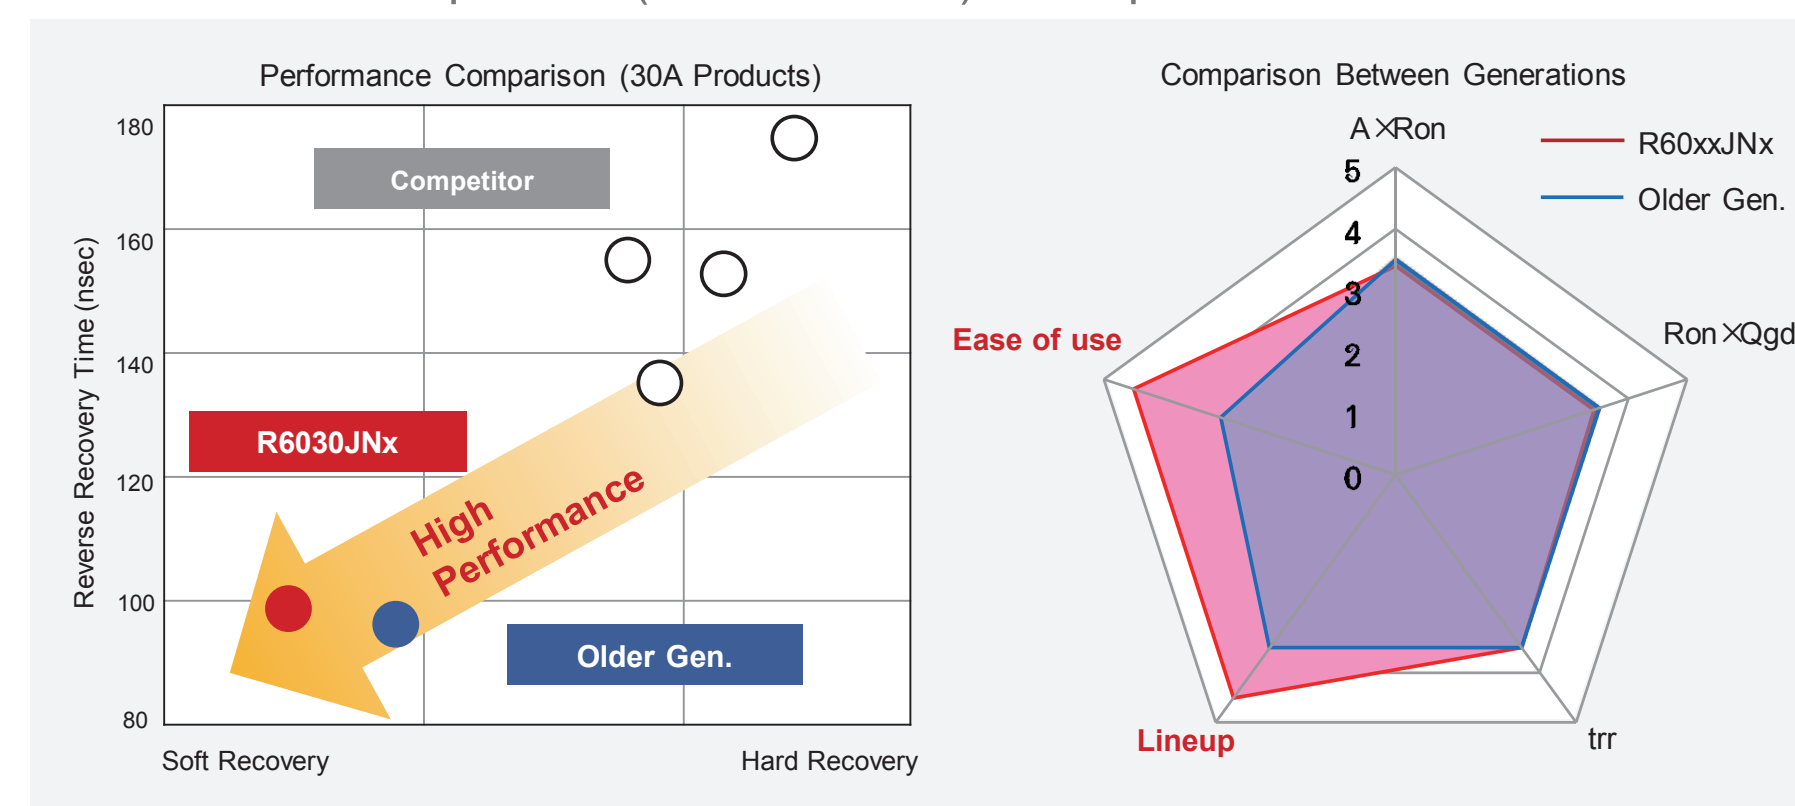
Performance Comparison (30A Products)

180
160
140
120
100
80

Reverse Recovery Time (nsec)

Competitor

R6030JNx

High Performance

Older Gen.

Soft Recovery

Hard Recovery

Comparison Between Generations

A×Ron

R60xxJNx

Older Gen.

5
4
3
2
1
0

Ease of use

Ron×Qgd

Lineup

trr